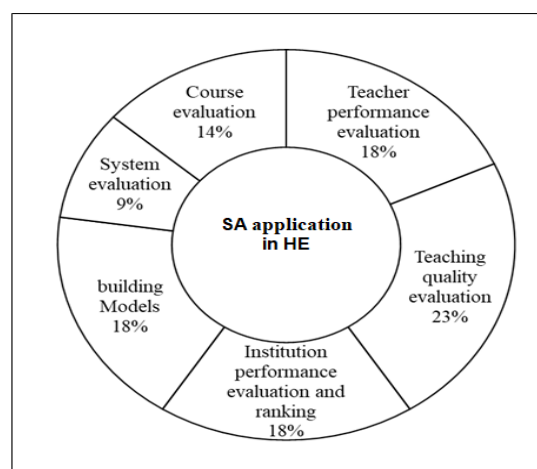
SA application in HE

Course evaluation 14%

Teacher performance evaluation 18%

Teaching quality evaluation 23%

Institution performance evaluation and ranking 18%

building Models 18%

System evaluation 9%